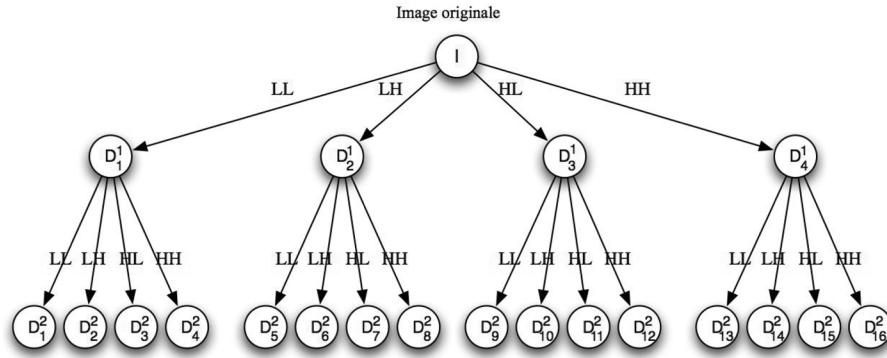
Image originale

I

LL LH HL HH

$D_1^1$ $D_2^1$ $D_3^1$ $D_4^1$

LL LH HL HH LL LH HL HH LL LH HL HH LL LH HL HH

$D_1^2$ $D_2^2$ $D_3^2$ $D_4^2$ $D_5^2$ $D_6^2$ $D_7^2$ $D_8^2$ $D_9^2$ $D_{10}^2$ $D_{11}^2$ $D_{12}^2$ $D_{13}^2$ $D_{14}^2$ $D_{15}^2$ $D_{16}^2$